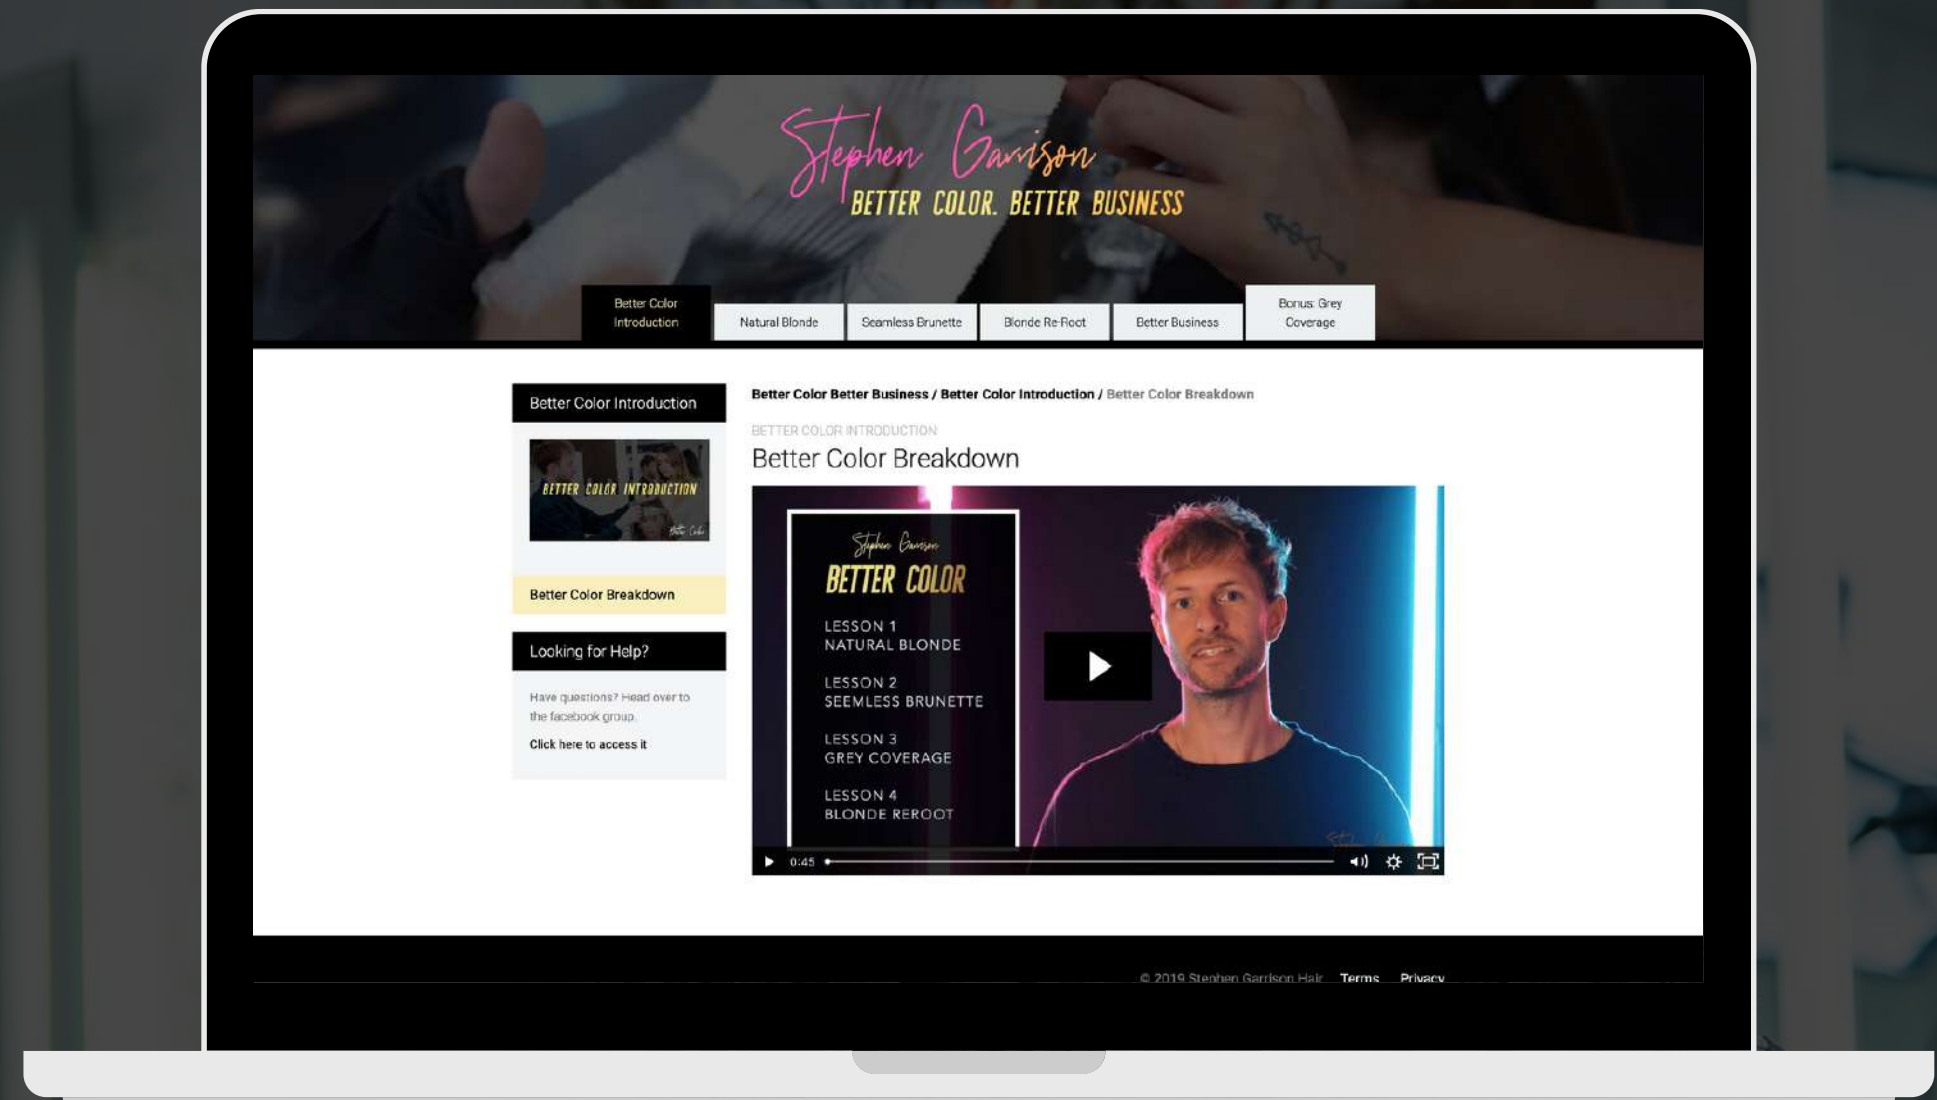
Stephen Garrison
BETTER COLOR. BETTER BUSINESS

Better Color Introduction | Natural Blonde | Seamless Brunette | Blonde Re-Root | Better Business | Bonus: Grey Coverage

Better Color Introduction

BETTER COLOR INTRODUCTION

Better Color Breakdown

Looking for Help?

Have questions? Head over to the facebook group.

Click here to access it

Better Color Better Business / Better Color Introduction / Better Color Breakdown

BETTER COLOR INTRODUCTION

Better Color Breakdown

Stephen Garrison
BETTER COLOR

LESSON 1
NATURAL BLONDE

LESSON 2
SEEMLESS BRUNETTE

LESSON 3
GREY COVERAGE

LESSON 4
BLONDE REROOT

0:45

© 2019 Stephen Garrison Hair Terms Privacy